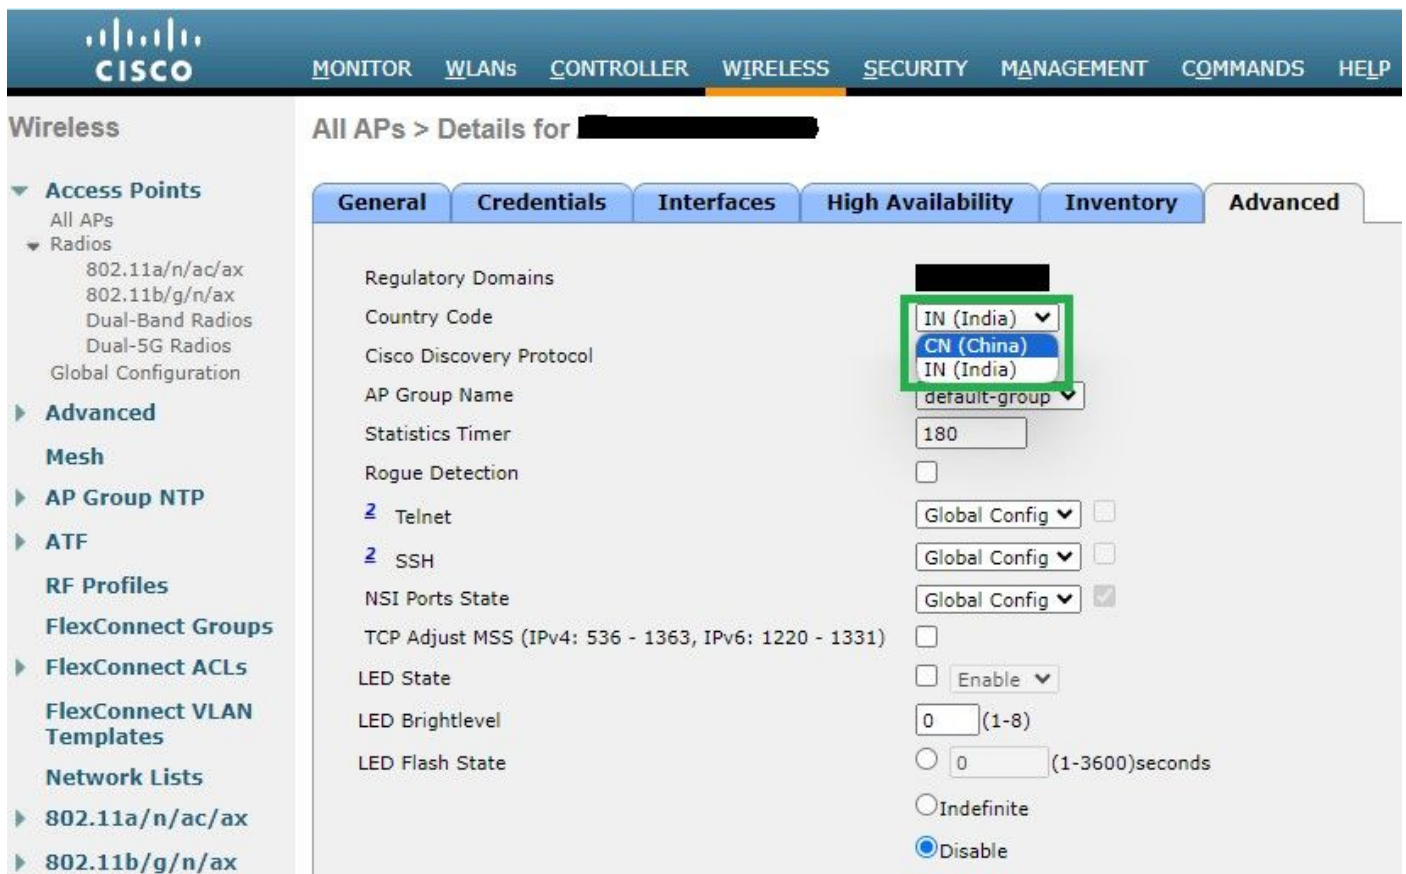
cisco

MONITOR WLANs CONTROLLER WIRELESS SECURITY MANAGEMENT COMMANDS HELP

Wireless

Access Points
All APs
Radios
802.11a/n/ac/ax
802.11b/g/n/ax
Dual-Band Radios
Dual-5G Radios
Global Configuration
Advanced
Mesh
AP Group NTP
ATF
RF Profiles
FlexConnect Groups
FlexConnect ACLs
FlexConnect VLAN Templates
Network Lists
802.11a/n/ac/ax
802.11b/g/n/ax

All APs > Details for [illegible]

General | Credentials | Interfaces | High Availability | Inventory | Advanced

Regulatory Domains
Country Code IN (India)
CN (China)
IN (India)
Cisco Discovery Protocol
AP Group Name default-group
Statistics Timer 180
Rogue Detection
2 Telnet Global Config
2 SSH Global Config
NSI Ports State Global Config
TCP Adjust MSS (IPv4: 536 - 1363, IPv6: 1220 - 1331)
LED State Enable
LED Brightlevel 0 (1-8)
LED Flash State 0 (1-3600)seconds
Indefinite
Disable